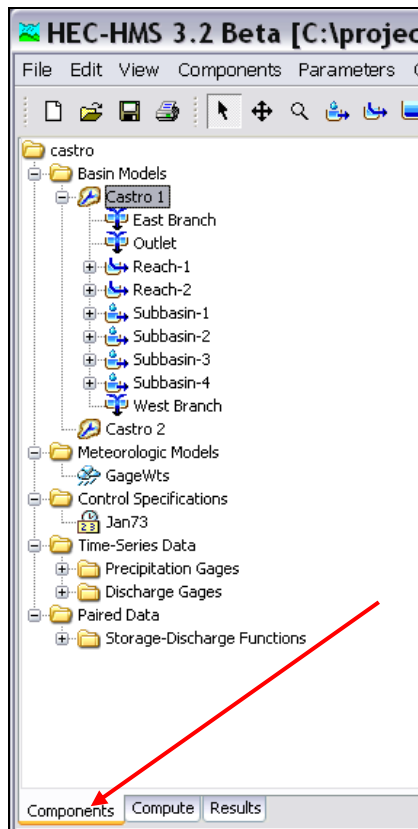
HEC-HMS 3.2 Beta [C:\projec

File Edit View Components Parameters

castro
Basin Models
Castro 1
East Branch
Outlet
Reach-1
Reach-2
Subbasin-1
Subbasin-2
Subbasin-3
Subbasin-4
West Branch
Castro 2
Meteorologic Models
GageWts
Control Specifications
Jan73
Time-Series Data
Precipitation Gages
Discharge Gages
Paired Data
Storage-Discharge Functions

Components Compute Results